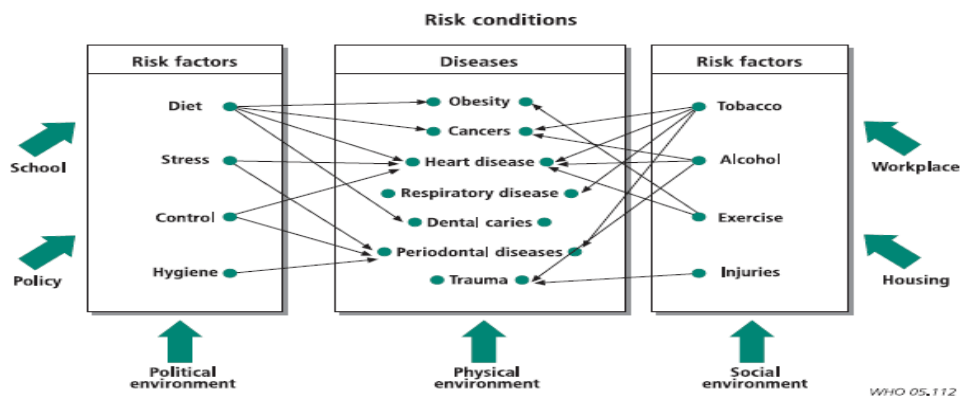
Risk conditions

Risk factors

Diet

Stress

Control

Hygiene

Diseases

Obesity

Cancers

Heart disease

Respiratory disease

Dental caries

Periodontal diseases

Trauma

Risk factors

Tobacco

Alcohol

Exercise

Injuries

School

Policy

Workplace

Housing

Political environment

Physical environment

Social environment

WHO 05.112